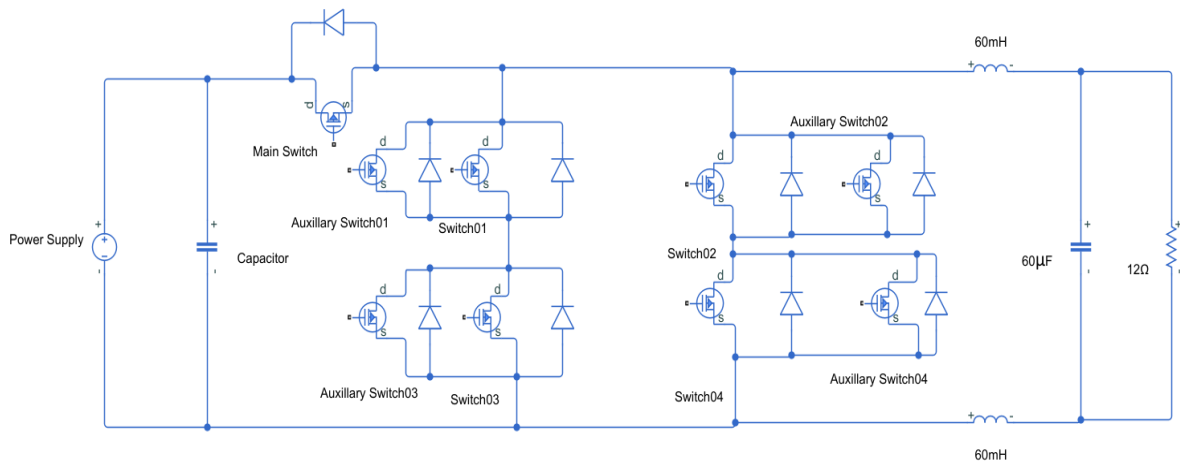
60mH

+ -

d s

Main Switch

Auxillary Switch02

d s d s d s d s

Auxillary Switch01

Switch01

Power Supply

+ -

+ -

Capacitor

Switch02

60$\mu$F

+ -

12Ω

d s d s d s d s

Auxillary Switch03

Switch03

Switch04

Auxillary Switch04

+ -

60mH